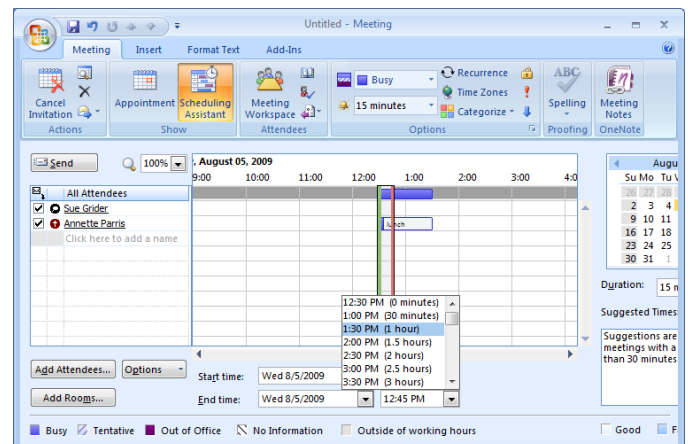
Untitled - Meeting

Meeting Insert Format Text Add-Ins

Cancel Invitation
Actions
Appointment
Scheduling Assistant
Show
Meeting Workspace
Attendees
Busy
15 minutes
Recurrence
Time Zones
Categorize
Options
Spelling
Proofing
Meeting Notes
OneNote

Send
100%
, August 05, 2009
9:00 10:00 11:00 12:00 1:00 2:00 3:00 4:0

All Attendees
Sue Grider
Annette Parris
Click here to add a name

Lunch

12:30 PM (0 minutes)
1:00 PM (30 minutes)
1:30 PM (1 hour)
2:00 PM (1.5 hours)
2:30 PM (2 hours)
3:00 PM (2.5 hours)
3:30 PM (3 hours)

Augu
Su Mo Tu
26 27 28
2 3 4
9 10 11
16 17 18
23 24 25
30 31 1

Duration: 15 m
Suggested Times
Suggestions are meetings with a than 30 minutes

Add Attendees...
Options
Add Rooms...
Start time: Wed 8/5/2009
End time: Wed 8/5/2009 12:45 PM

Busy Tentative Out of Office No Information Outside of working hours
Good F